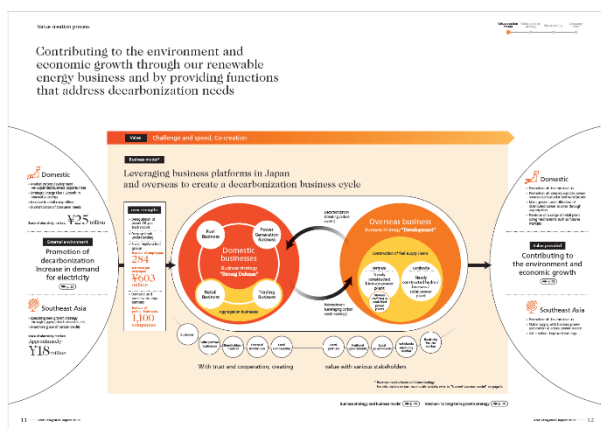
Value creation process

Contributing to the environment and economic growth through our renewable energy business and by providing functions that address decarbonization needs

Domestic

Market size: approximately ¥25 trillion

External environment

Promotion of decarbonization
Increase in demand for electricity

Southeast Asia

Approximately ¥18 trillion

Vision Challenge and speed, Co-creation

Business model

Leveraging business platforms in Japan and overseas to create a decarbonization business cycle

284

¥603 million

1,100 companies

Fuel Business

Power Generation Business

Domestic businesses

Business strategy "Strong Defense"

Retail Business

Trading Business

Overseas business

Business strategy "Development"

With trust and cooperation, creating value with various stakeholders

Domestic

Value provided

Contributing to the environment and economic growth

Southeast Asia

11

12